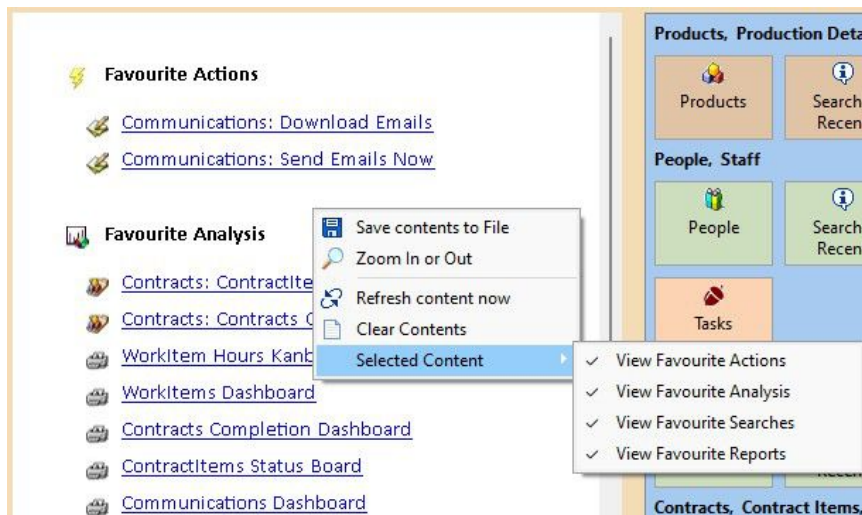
Favourite Actions

Communications: Download Emails

Communications: Send Emails Now

Favourite Analysis

Contracts: ContractIte

Contracts: Contracts C

WorkItem Hours Kanb

WorkItems Dashboard

Contracts Completion Dashboard

ContractItems Status Board

Communications Dashboard

Save contents to File
Zoom In or Out
Refresh content now
Clear Contents
Selected Content

✓ View Favourite Actions
✓ View Favourite Analysis
✓ View Favourite Searches
✓ View Favourite Reports

Products, Production Deta

Products

Search Recen

People, Staff

People

Search Recen

Tasks

Recen

Contracts, Contract Items,